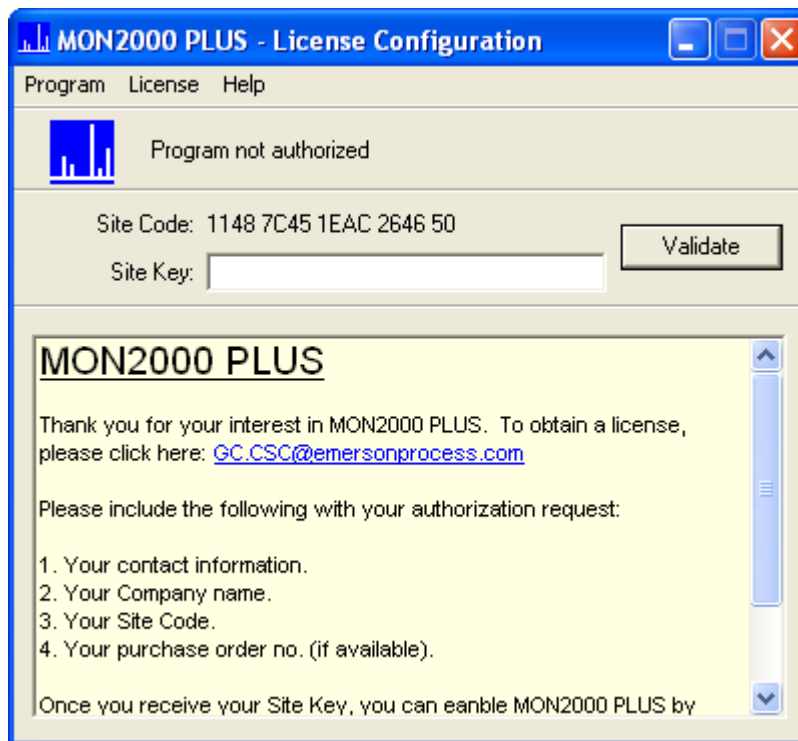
MON2000 PLUS - License Configuration

Program License Help

Program not authorized

Site Code: 1148 7C45 1EAC 2646 50

Site Key:

Validate

MON2000 PLUS

Thank you for your interest in MON2000 PLUS. To obtain a license, please click here: GC.CSC@emersonprocess.com

Please include the following with your authorization request:

1. Your contact information.
2. Your Company name.
3. Your Site Code.
4. Your purchase order no. (if available).

Once you receive your Site Key, you can eanble MON2000 PLUS by